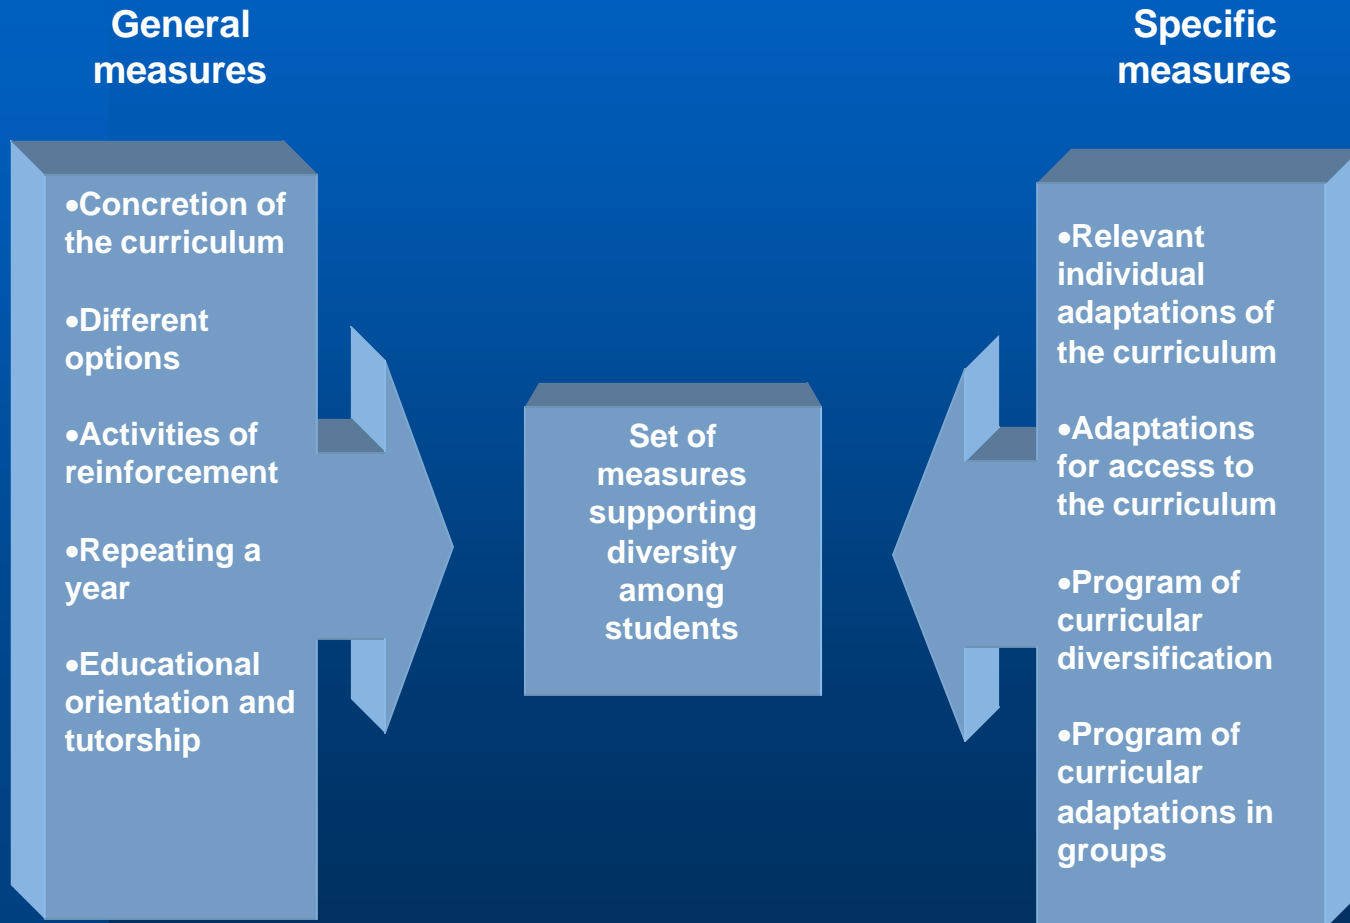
General measures

•Concretion of the curriculum

•Different options

•Activities of reinforcement

•Repeating a year

•Educational orientation and tutorship

Set of measures supporting diversity among students

Specific measures

•Relevant individual adaptations of the curriculum

•Adaptations for access to the curriculum

•Program of curricular diversification

•Program of curricular adaptations in groups